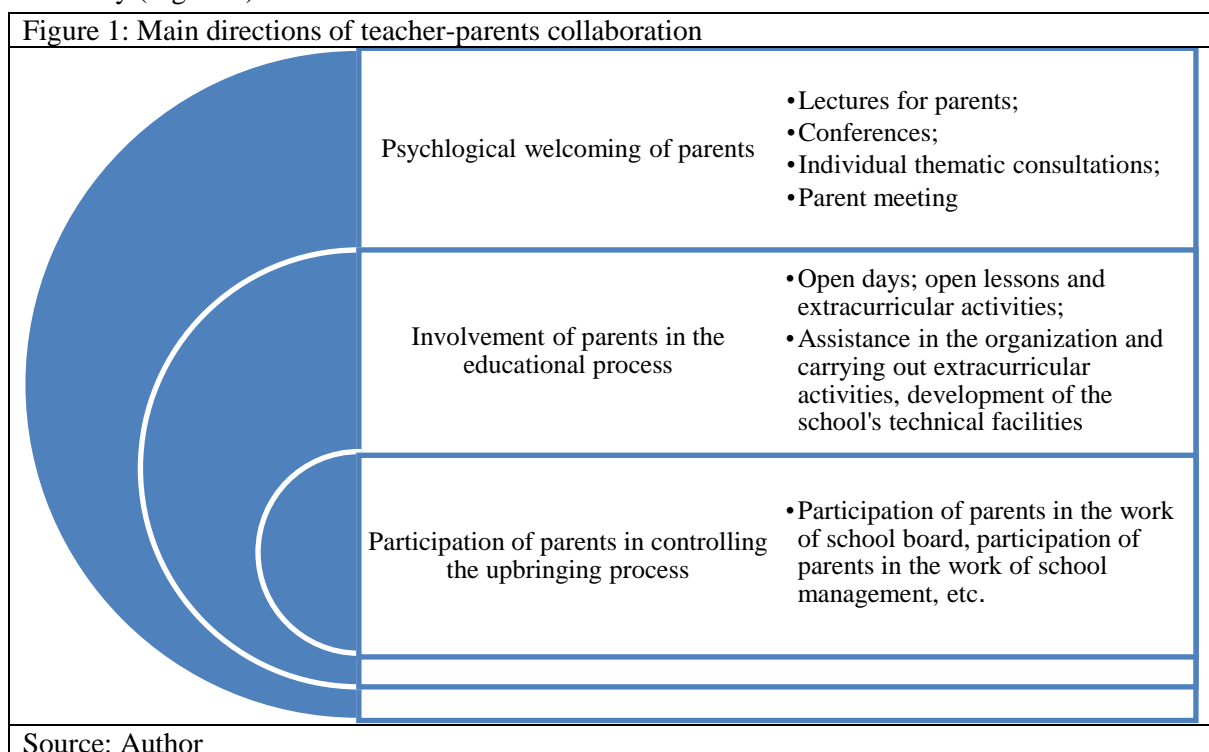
Figure 1: Main directions of teacher-parents collaboration

Psychlogical welcoming of parents

•Lectures for parents;
•Conferences;
•Individual thematic consultations;
•Parent meeting

Involvement of parents in the educational process

•Open days; open lessons and extracurricular activities;
•Assistance in the organization and carrying out extracurricular activities, development of the school's technical facilities

Participation of parents in controlling the upbringing process

•Participation of parents in the work of school board, participation of parents in the work of school management, etc.

Source: Author